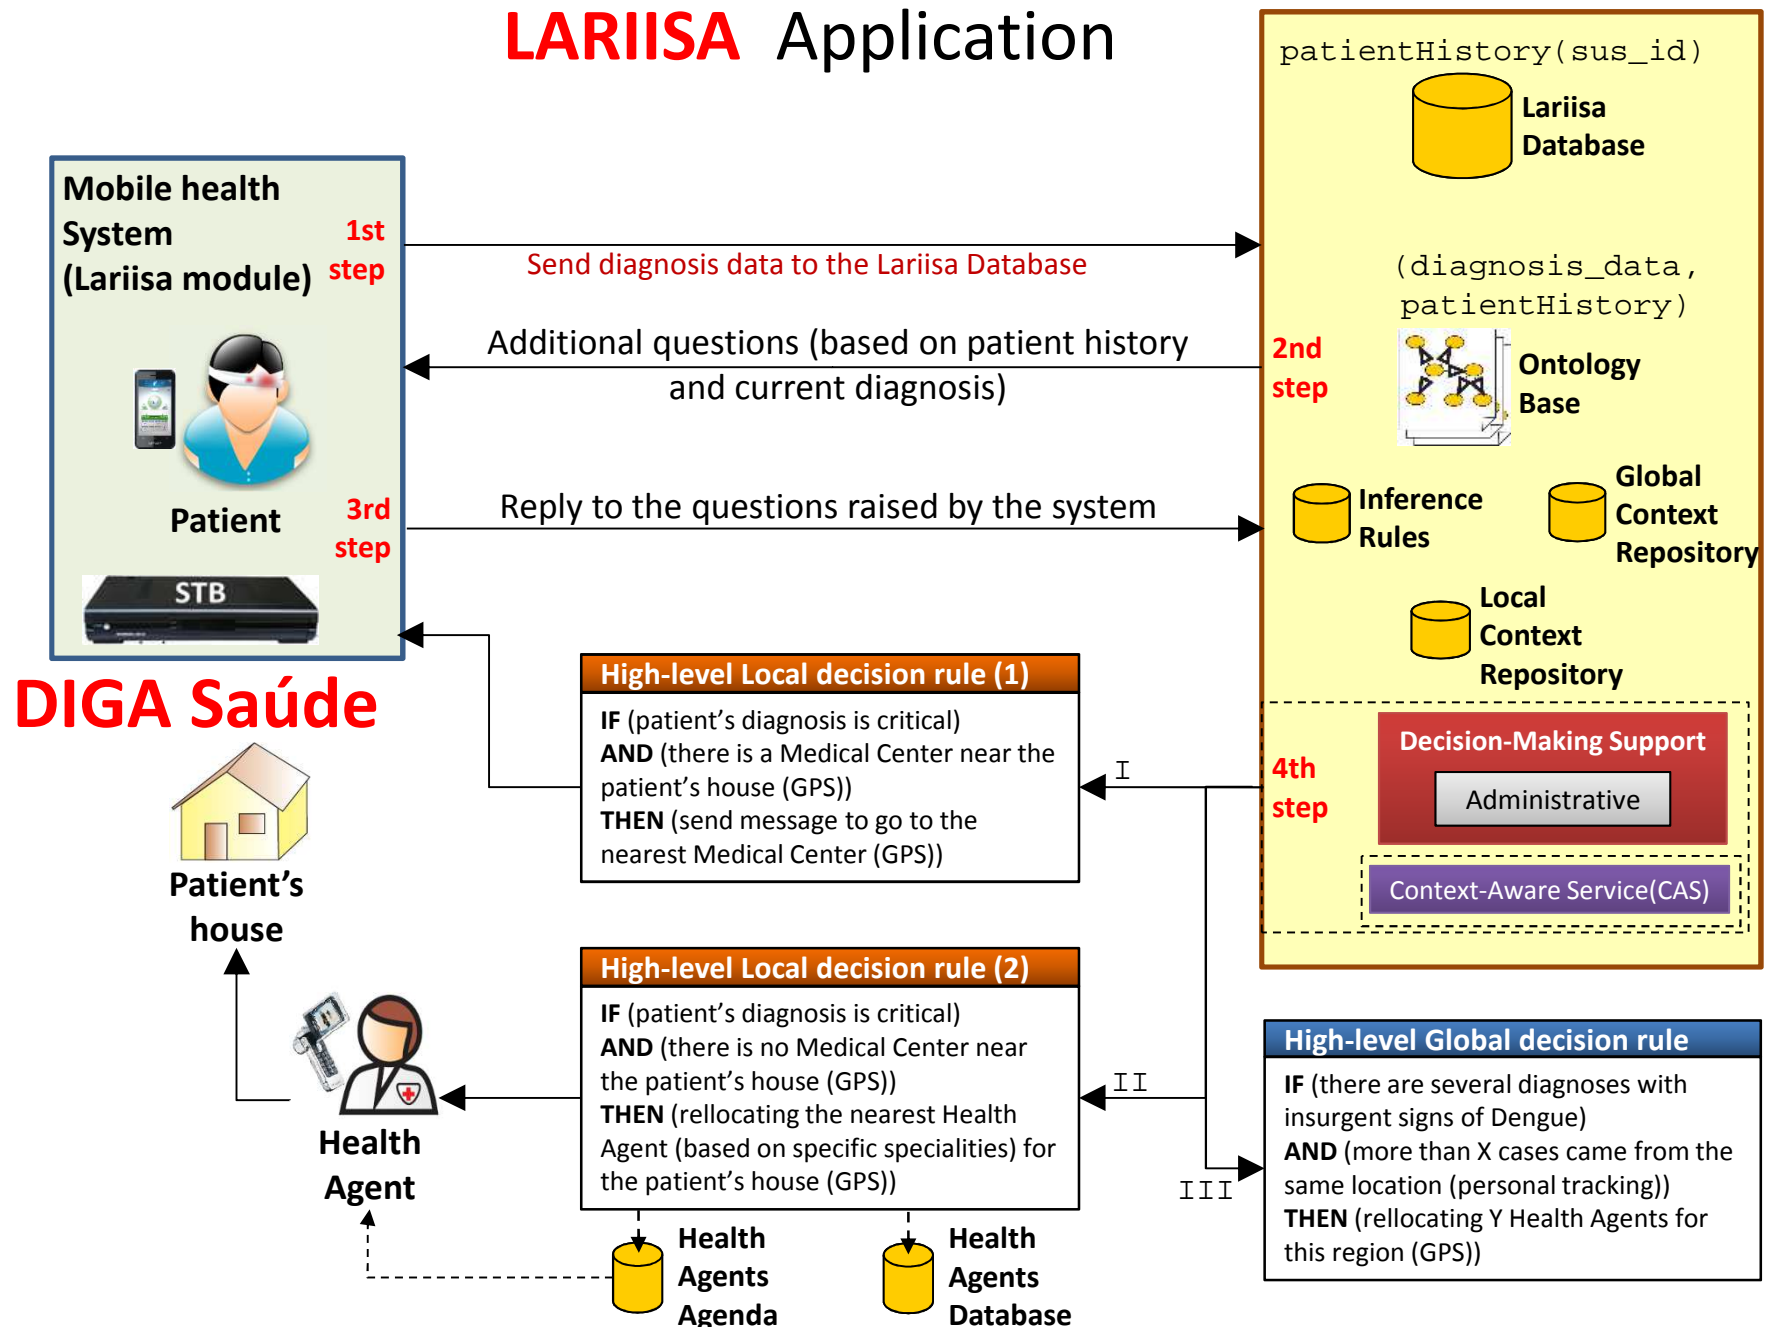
LARIISA Application

Mobile health System (Lariisa module)

1st step

Send diagnosis data to the Lariisa Database

Additional questions (based on patient history and current diagnosis)

Patient

3rd step

Reply to the questions raised by the system

STB

DIGA Saúde

Patient's house

Health Agent

patientHistory(sus_id)

Lariisa Database

(diagnosis_data, patientHistory)

2nd step

Ontology Base

Inference Rules

Global Context Repository

Local Context Repository

4th step

Decision-Making Support

Administrative

Context-Aware Service(CAS)

High-level Local decision rule (1)

**IF** (patient's diagnosis is critical) **AND** (there is a Medical Center near the patient's house (GPS)) **THEN** (send message to go to the nearest Medical Center (GPS))

I

High-level Local decision rule (2)

**IF** (patient's diagnosis is critical) **AND** (there is no Medical Center near the patient's house (GPS)) **THEN** (rellocating the nearest Health Agent (based on specific specialities) for the patient's house (GPS))

II

III

High-level Global decision rule

**IF** (there are several diagnoses with insurgent signs of Dengue) **AND** (more than X cases came from the same location (personal tracking)) **THEN** (rellocating Y Health Agents for this region (GPS))

Health Agents Agenda

Health Agents Database